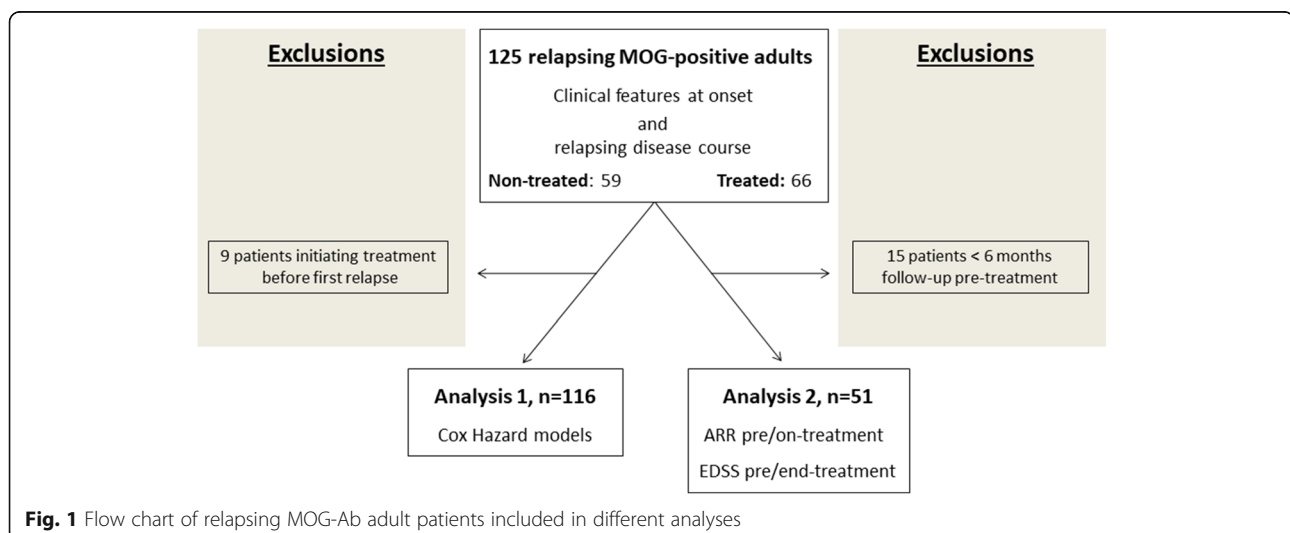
Exclusions

125 relapsing MOG-positive adults

Clinical features at onset

and

relapsing disease course

Non-treated: 59 Treated: 66

Exclusions

9 patients initiating treatment before first relapse

15 patients < 6 months follow-up pre-treatment

Analysis 1, n=116

Cox Hazard models

Analysis 2, n=51

ARR pre/on-treatment

EDSS pre/end-treatment

Fig. 1 Flow chart of relapsing MOG-Ab adult patients included in different analyses